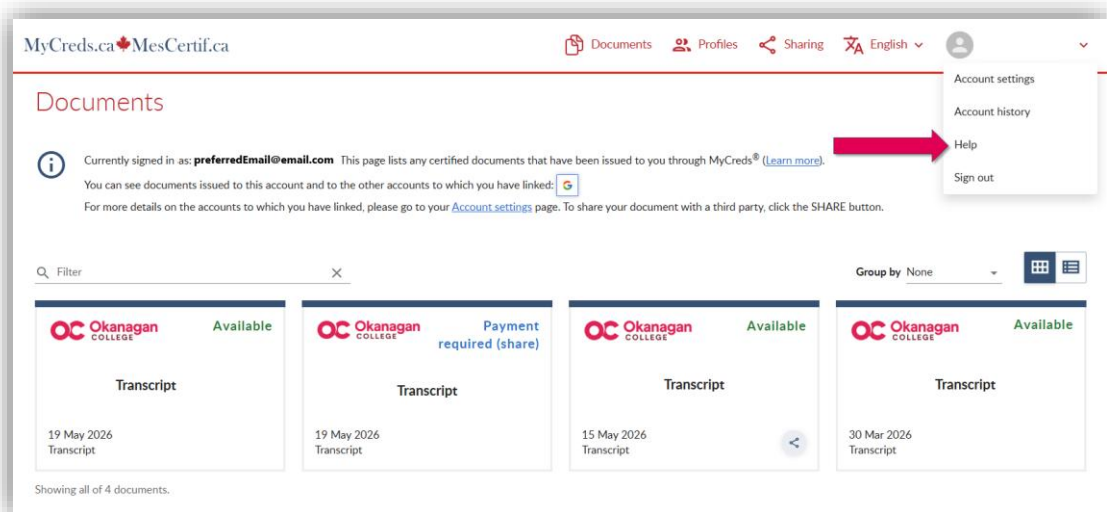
MyCreds.ca MesCertif.ca

Documents Profiles Sharing English

Account settings

Account history

Help

Sign out

Documents

Currently signed in as: **preferredEmail@email.com** This page lists any certified documents that have been issued to you through MyCreds® (Learn more).

You can see documents issued to this account and to the other accounts to which you have linked: G

For more details on the accounts to which you have linked, please go to your Account settings page. To share your document with a third party, click the SHARE button.

Filter

Group by None

OC Okanagan COLLEGE Available

Transcript

19 May 2026
Transcript

OC Okanagan COLLEGE Payment required (share)

Transcript

19 May 2026
Transcript

OC Okanagan COLLEGE Available

Transcript

15 May 2026
Transcript

OC Okanagan COLLEGE Available

Transcript

30 Mar 2026
Transcript

Showing all of 4 documents.